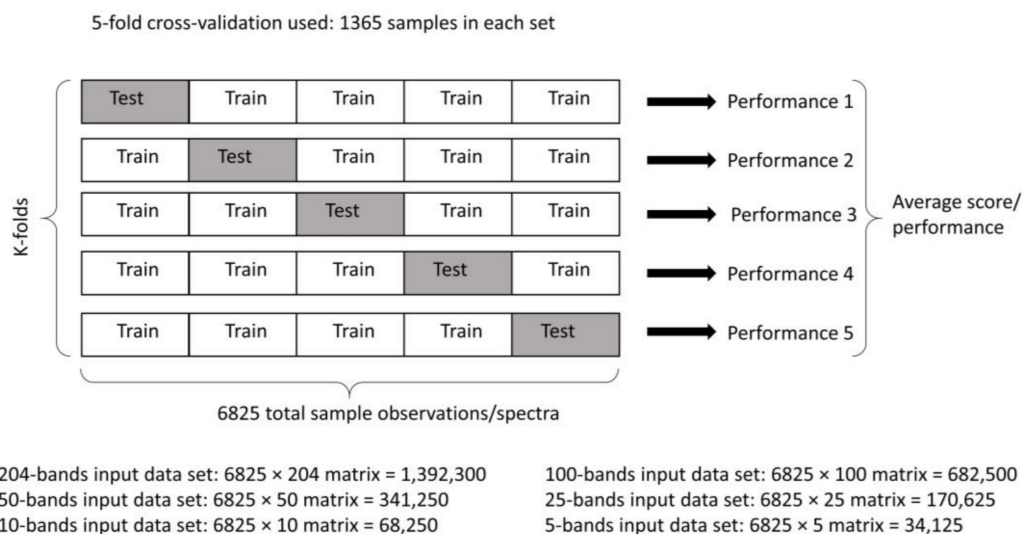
5-fold cross-validation used: 1365 samples in each set

K-folds

| Test | Train | Train | Train | Train |
|---|---|---|---|---|
| Train | Test | Train | Train | Train |
| Train | Train | Test | Train | Train |
| Train | Train | Train | Test | Train |
| Train | Train | Train | Train | Test |

Performance 1
Performance 2
Performance 3
Performance 4
Performance 5

Average score/ performance

6825 total sample observations/spectra

204-bands input data set: 6825 × 204 matrix = 1,392,300
50-bands input data set: 6825 × 50 matrix = 341,250
10-bands input data set: 6825 × 10 matrix = 68,250

100-bands input data set: 6825 × 100 matrix = 682,500
25-bands input data set: 6825 × 25 matrix = 170,625
5-bands input data set: 6825 × 5 matrix = 34,125